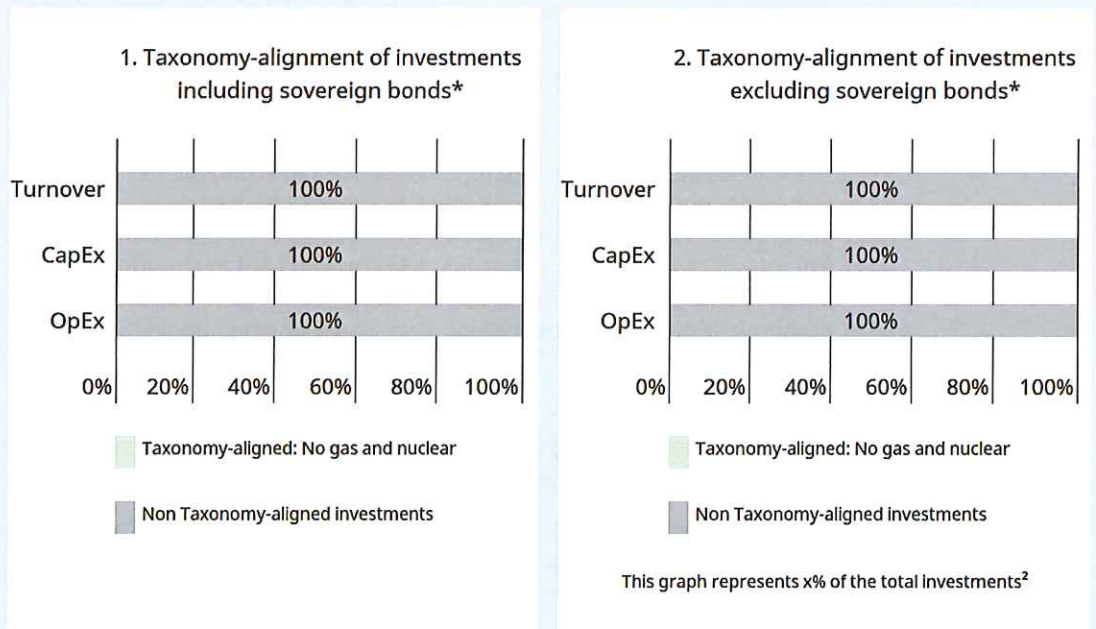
1. Taxonomy-alignment of investments including sovereign bonds*

Turnover
100%
CapEx
100%
OpEx
100%

0% 20% 40% 60% 80% 100%

Taxonomy-aligned: No gas and nuclear

Non Taxonomy-aligned investments

2. Taxonomy-alignment of investments excluding sovereign bonds*

Turnover
100%
CapEx
100%
OpEx
100%

0% 20% 40% 60% 80% 100%

Taxonomy-aligned: No gas and nuclear

Non Taxonomy-aligned investments

This graph represents x% of the total investments²